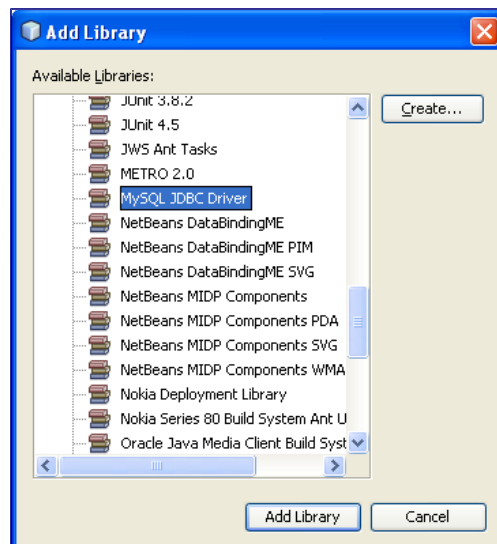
Add Library

Available Libraries:

JUnit 3.8.2
JUnit 4.5
JWS Ant Tasks
METRO 2.0
MySQL JDBC Driver
NetBeans DataBindingME
NetBeans DataBindingME PIM
NetBeans DataBindingME SVG
NetBeans MIDP Components
NetBeans MIDP Components PDA
NetBeans MIDP Components SVG
NetBeans MIDP Components WMA
Nokia Deployment Library
Nokia Series 80 Build System Ant U
Oracle Java Media Client Build Syst

Create...

Add Library
Cancel